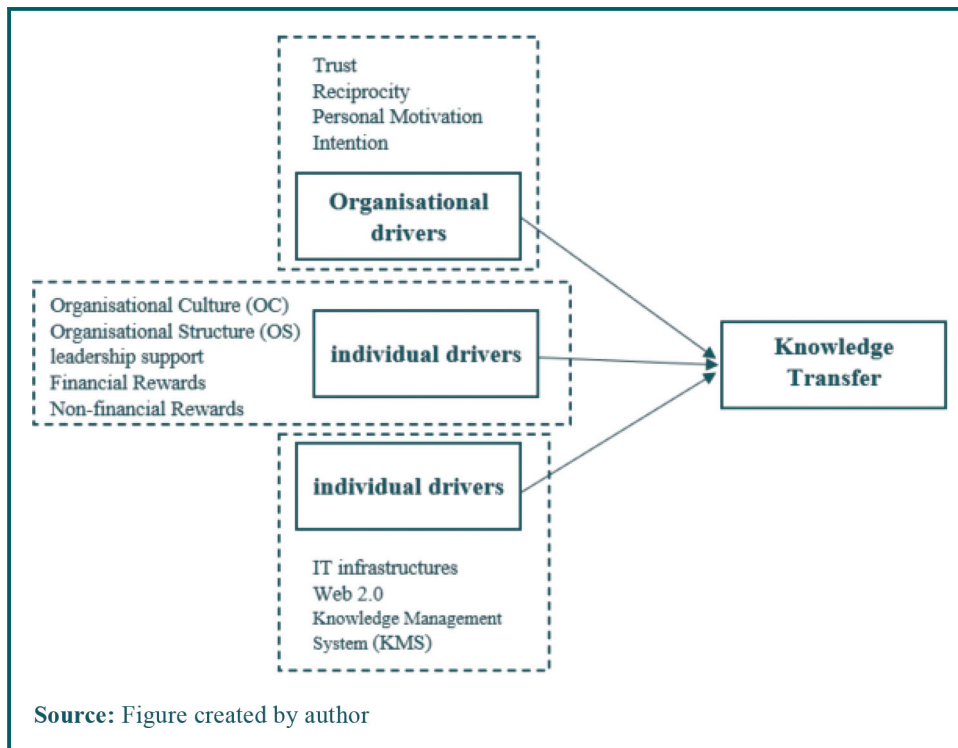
Trust
Reciprocity
Personal Motivation
Intention

Organisational drivers

Organisational Culture (OC)
Organisational Structure (OS)
leadership support
Financial Rewards
Non-financial Rewards

individual drivers

Knowledge Transfer

individual drivers

IT infrastructures
Web 2.0
Knowledge Management System (KMS)

**Source:** Figure created by author